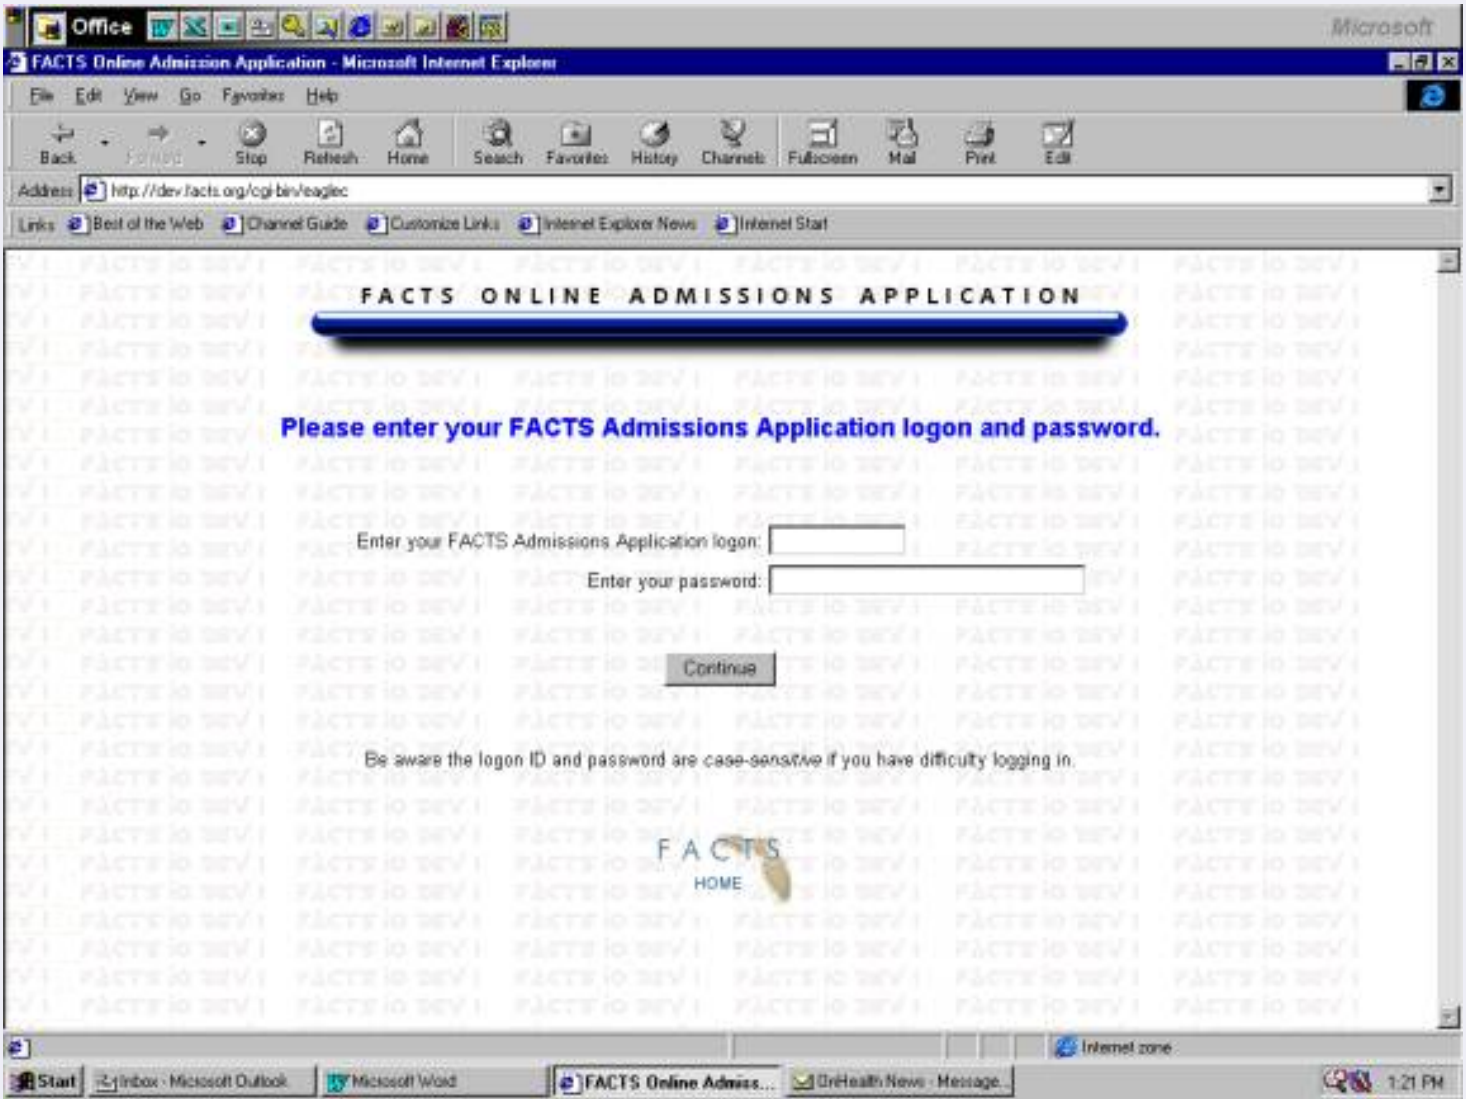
Office

Microsoft

FACTS Online Admission Application - Microsoft Internet Explorer

File Edit View Go Favorites Help

Back Forward Stop Refresh Home Search Favorites History Channels Fullscreen Mail Print Edit

Address http://dev.facts.org/cgi-bin/eaglec

Links Best of the Web Channel Guide Customize Links Internet Explorer News Internet Start

FACTS ONLINE ADMISSIONS APPLICATION

Please enter your FACTS Admissions Application logon and password.

Enter your FACTS Admissions Application logon:

Enter your password:

Continue

Be aware the logon ID and password are case-sensitive if you have difficulty logging in.

FACTS

HOME

Internet zone

Start Inbox - Microsoft Outlook Microsoft Word FACTS Online Admiss... OnHealth News - Message... 1:21 PM